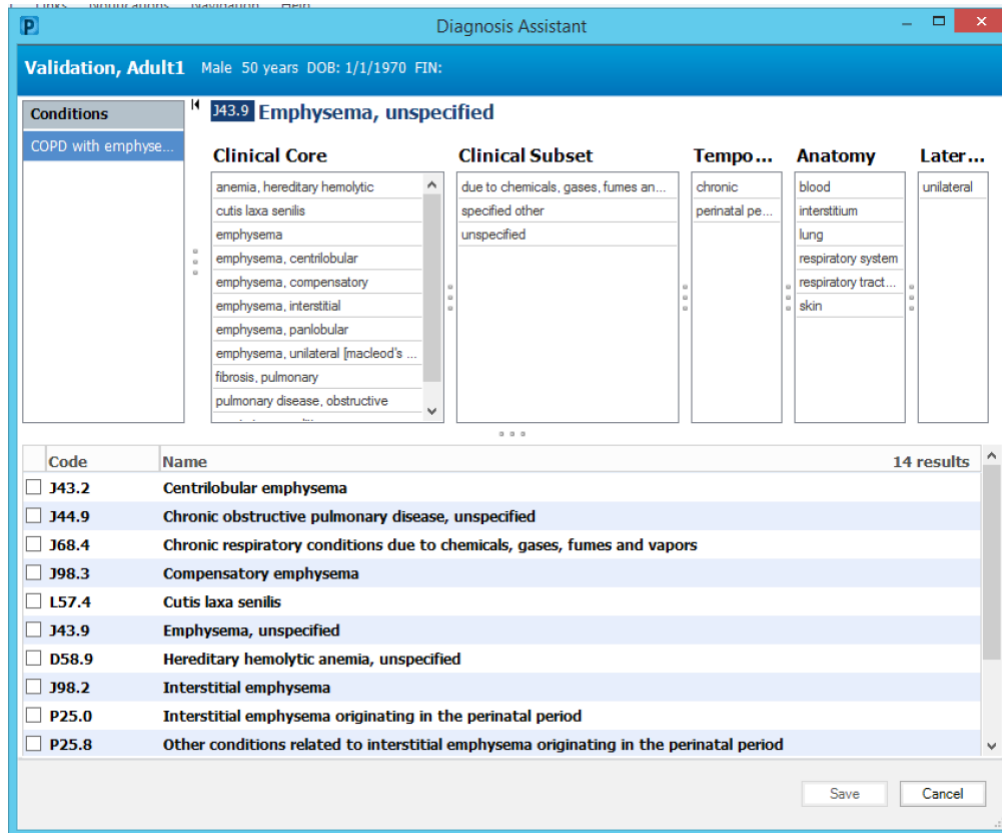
Diagnosis Assistant

Validation, Adult1 Male 50 years DOB: 1/1/1970 FIN:

Conditions

COPD with emphyse...

J43.9 Emphysema, unspecified

Clinical Core
anemia, hereditary hemolytic
cutis laxa senilis
emphysema
emphysema, centrilobular
emphysema, compensatory
emphysema, interstitial
emphysema, panlobular
emphysema, unilateral [macleod's ...
fibrosis, pulmonary
pulmonary disease, obstructive

Clinical Subset
due to chemicals, gases, fumes an...
specified other
unspecified

Tempo...
chronic
perinatal pe...

Anatomy
blood
interstitium
lung
respiratory system
respiratory tract...
skin

Later...
unilateral

| Code | Name |
|---|---|
| J43.2 | Centrilobular emphysema |
| J44.9 | Chronic obstructive pulmonary disease, unspecified |
| J68.4 | Chronic respiratory conditions due to chemicals, gases, fumes and vapors |
| J98.3 | Compensatory emphysema |
| L57.4 | Cutis laxa senilis |
| J43.9 | Emphysema, unspecified |
| D58.9 | Hereditary hemolytic anemia, unspecified |
| J98.2 | Interstitial emphysema |
| P25.0 | Interstitial emphysema originating in the perinatal period |
| P25.8 | Other conditions related to interstitial emphysema originating in the perinatal period |

14 results

Save Cancel